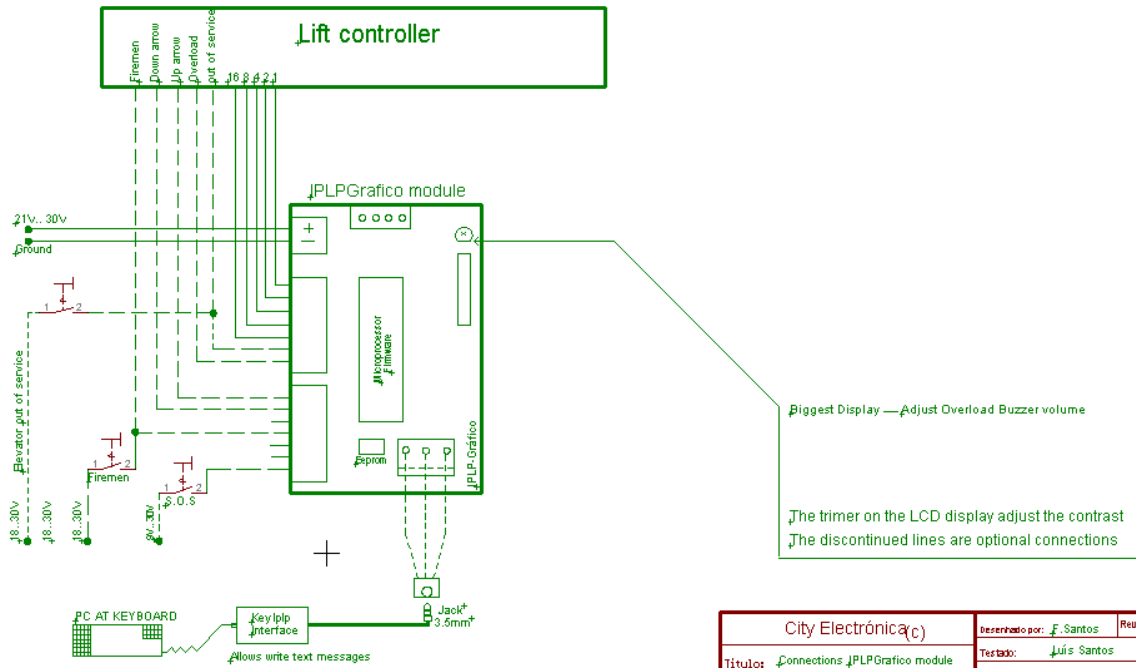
Lift controller

Firemen
Down arrow
Up arrow
Overload
out of service
16 8 4 2 1

JPLPGrafico module

21V...30V
Ground

+
−

Microprocessor
Firmware

Eeprom

JPLP-Gráfico

1 2
Elevator out of service
1 2
Firemen
1 2
S.O.S

18...30V
18...30V
18...30V
9V...30V

Biggest Display — Adjust Overload Buzzer volume

The trimer on the LCD display adjust the contrast
The discontinued lines are optional connections

PC AT KEYBOARD
Keylplp Interface
Allows write text messages
Jack 3.5mm

City Electrónica(c)
Desenhado por: F.Santos
Rev
Testado: Luís Santos
Titulo: Connections JPLPGrafico module